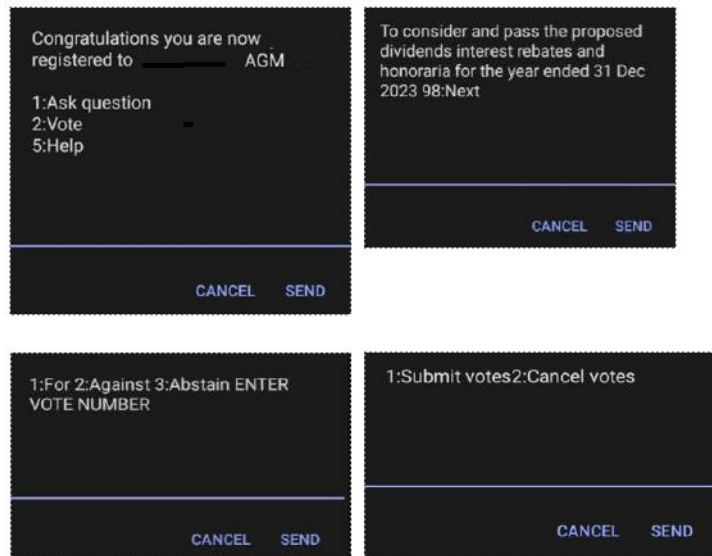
Congratulations you are now registered to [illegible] AGM

1:Ask question
2:Vote
5:Help

CANCEL SEND

To consider and pass the proposed dividends interest rebates and honoraria for the year ended 31 Dec 2023 98:Next

CANCEL SEND

1:For 2:Against 3:Abstain ENTER VOTE NUMBER

CANCEL SEND

1:Submit votes2:Cancel votes

CANCEL SEND